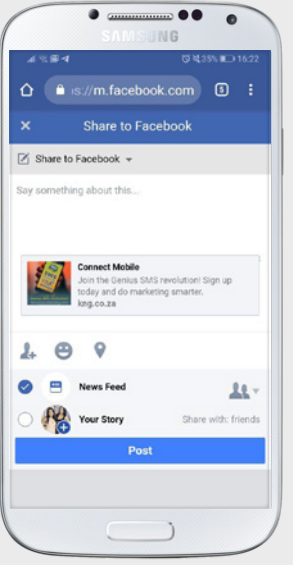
SAMSUNG

35% 16:22

ıs://m.facebook.com

5

Share to Facebook

Share to Facebook

Say something about this...

Connect Mobile
Join the Genius SMS revolution! Sign up today and do marketing smarter.
kng.co.za

News Feed

Your Story

Share with: friends

Post